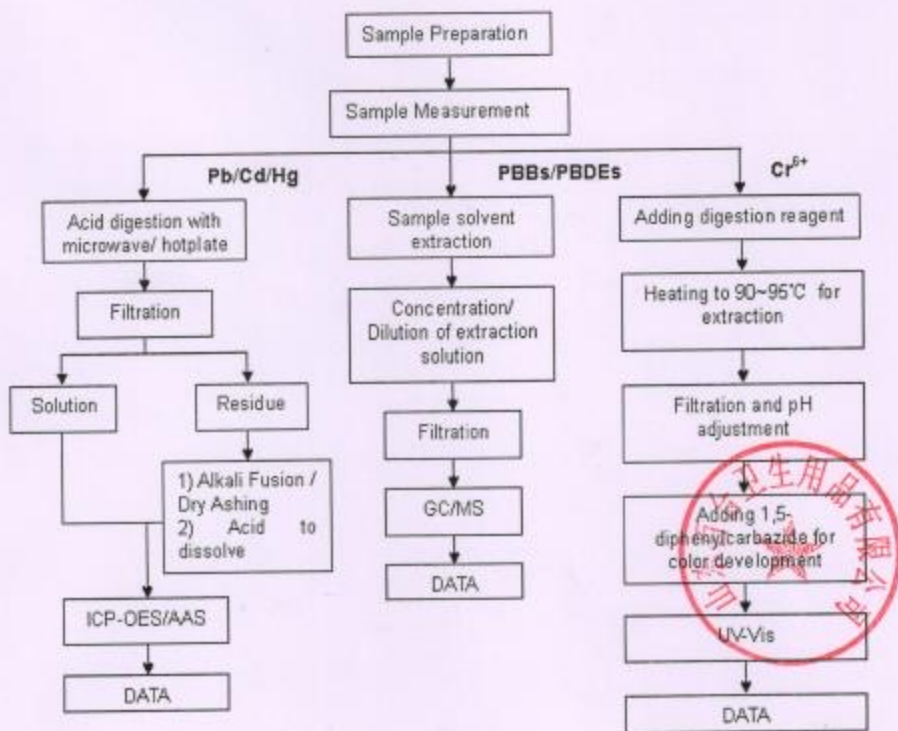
Sample Preparation

Sample Measurement

Pb/Cd/Hg

PBBs/PBDEs

$Cr^{6+}$

Acid digestion with microwave/ hotplate

Filtration

Solution

Residue

1) Alkali Fusion / Dry Ashing
2) Acid to dissolve

ICP-OES/AAS

DATA

Sample solvent extraction

Concentration/ Dilution of extraction solution

Filtration

GC/MS

DATA

Adding digestion reagent

Heating to 90~95°C for extraction

Filtration and pH adjustment

Adding 1,5-diphenylcarbazide for color development

UV-Vis

DATA

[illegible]卫生用品有限公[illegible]